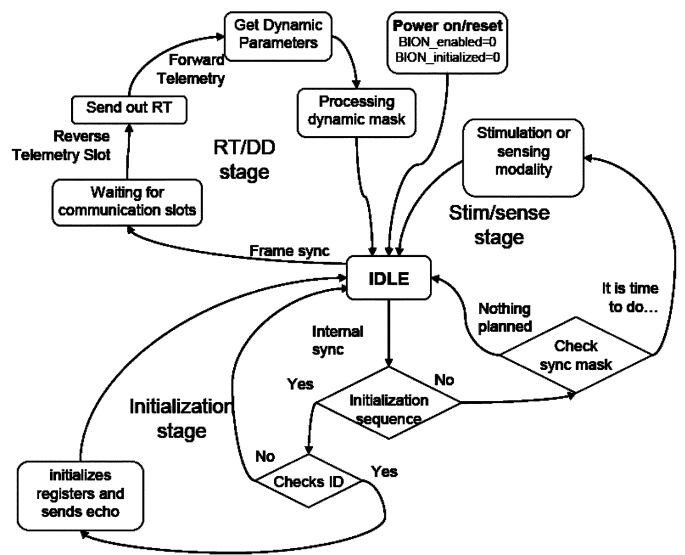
Get Dynamic Parameters

Forward Telemetry

Send out RT

Reverse Telemetry Slot

Waiting for communication slots

Processing dynamic mask

RT/DD stage

Power on/reset
BION_enabled=0
BION_initialized=0

Stimulation or sensing modality

Stim/sense stage

Frame sync

IDLE

It is time to do…

Nothing planned

Check sync mask

Internal sync

Yes

No

Initialization sequence

Initialization stage

No

Checks ID

Yes

initializes registers and sends echo